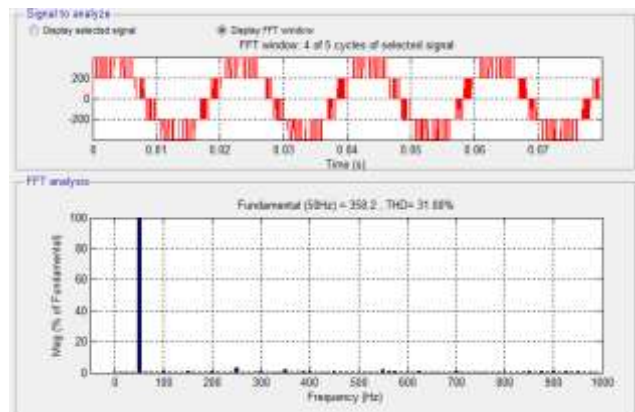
Signal to analyze

Display selected signal

Display FFT window

FFT window: 4 of 5 cycles of selected signal

200

0

-200

0

0.01

0.02

0.03

0.04

0.05

0.06

0.07

Time (s)

FFT analysis

Fundamental (50Hz) = 358.2 , THD= 31.68%

100

80

60

40

20

0

Mag (% of Fundamental)

0

100

200

300

400

500

600

700

800

900

1000

Frequency (Hz)